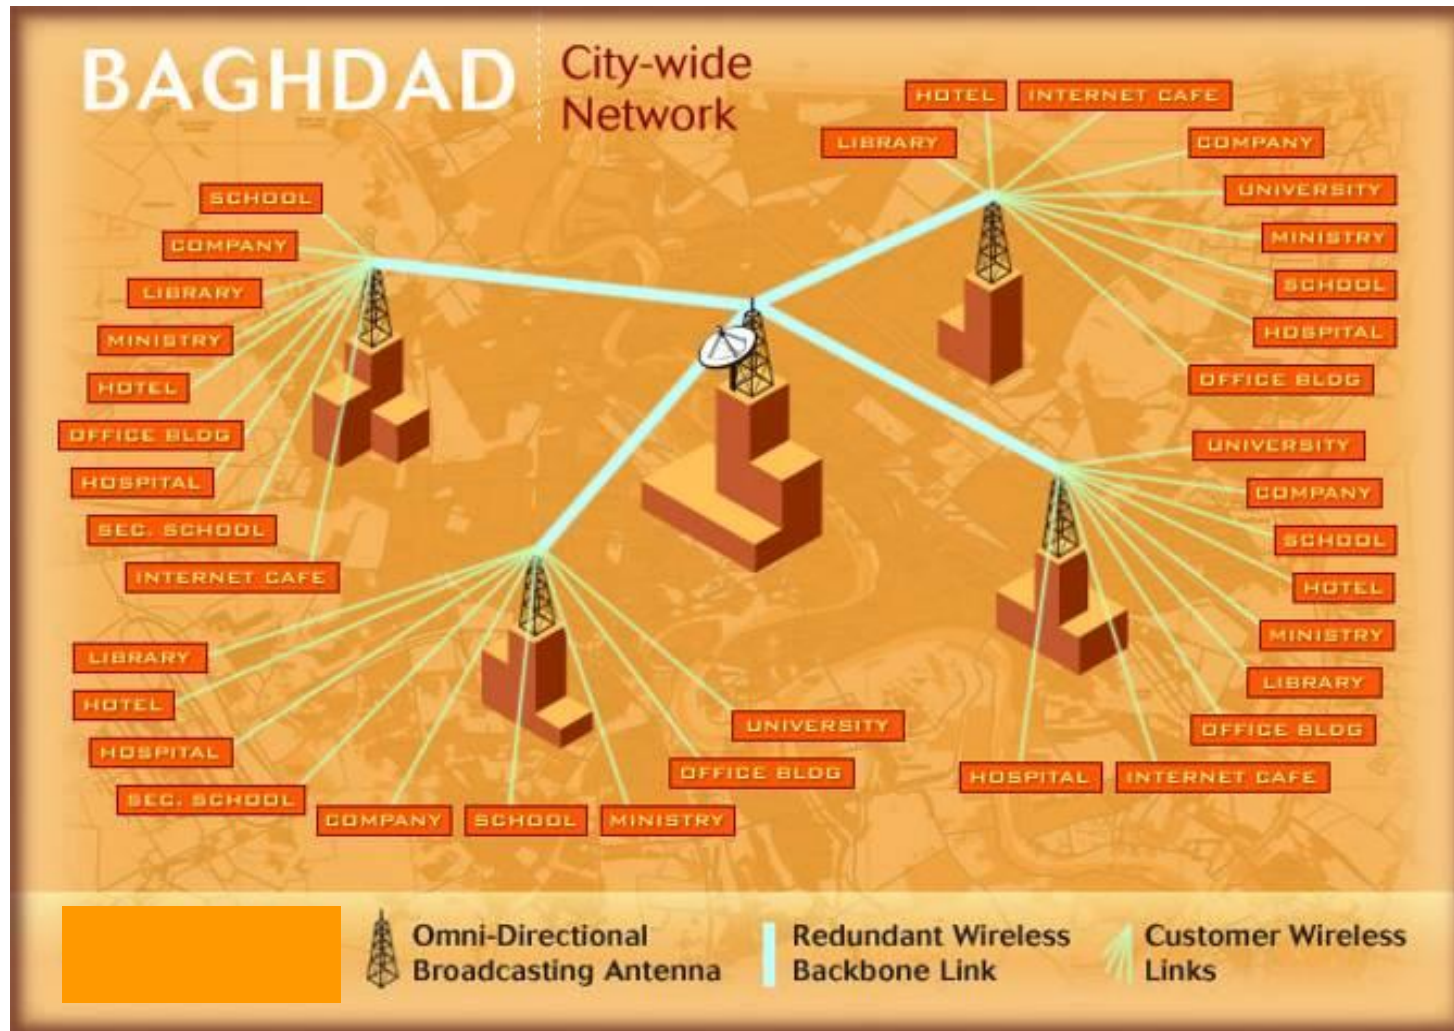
BAGHDAD

City-wide Network

HOTEL
INTERNET CAFE
LIBRARY
COMPANY
UNIVERSITY
MINISTRY
SCHOOL
HOSPITAL
OFFICE BLDG

SCHOOL
COMPANY
LIBRARY
MINISTRY
HOTEL
OFFICE BLDG
HOSPITAL
SEC. SCHOOL
INTERNET CAFE

UNIVERSITY
COMPANY
SCHOOL
HOTEL
MINISTRY
LIBRARY
OFFICE BLDG
HOSPITAL
INTERNET CAFE

LIBRARY
HOTEL
HOSPITAL
SEC. SCHOOL
COMPANY
SCHOOL
MINISTRY
UNIVERSITY
OFFICE BLDG

Omni-Directional Broadcasting Antenna

Redundant Wireless Backbone Link

Customer Wireless Links